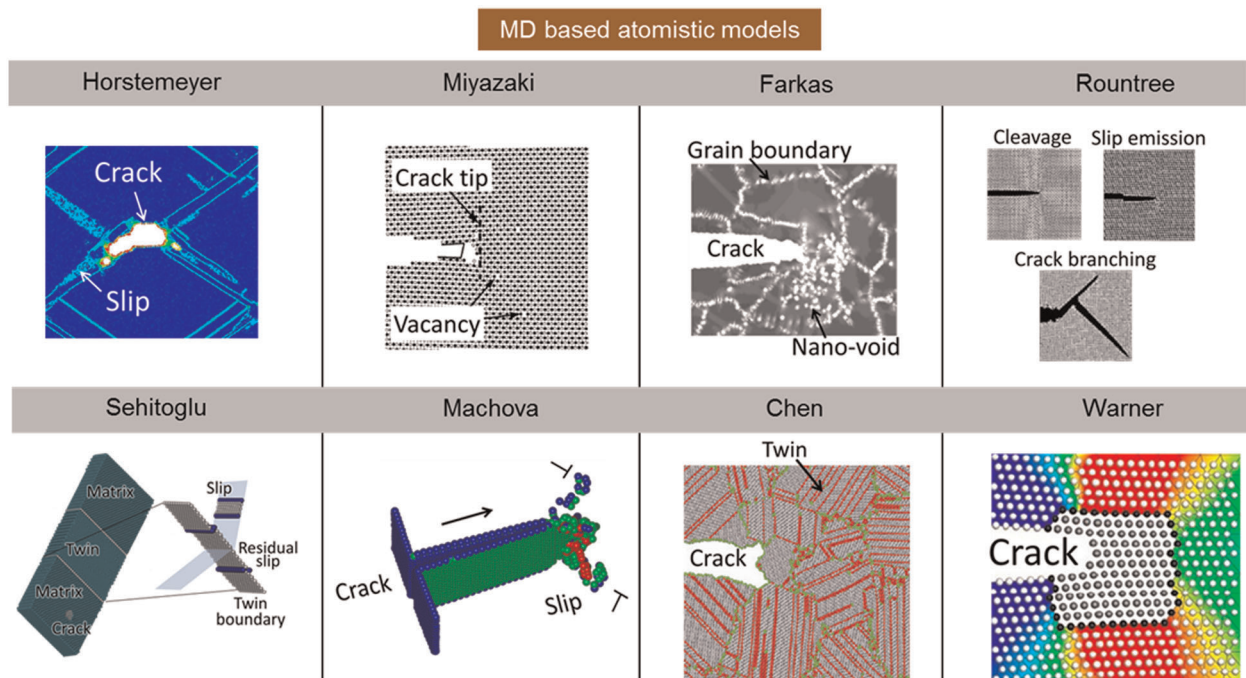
MD based atomistic models

| Horstemeyer | Miyazaki | Farkas | Rountree |
|---|---|---|---|
| Crack<br>Slip | Crack tip<br>Vacancy | Grain boundary<br>Crack<br>Nano-void | Cleavage<br>Slip emission<br>Crack branching |
| **Sehitoglu** | **Machova** | **Chen** | **Warner** |
| Matrix<br>Twin<br>Matrix<br>Crack<br>Slip<br>Residual slip<br>Twin boundary | Crack<br>Slip | Twin<br>Crack | Crack |